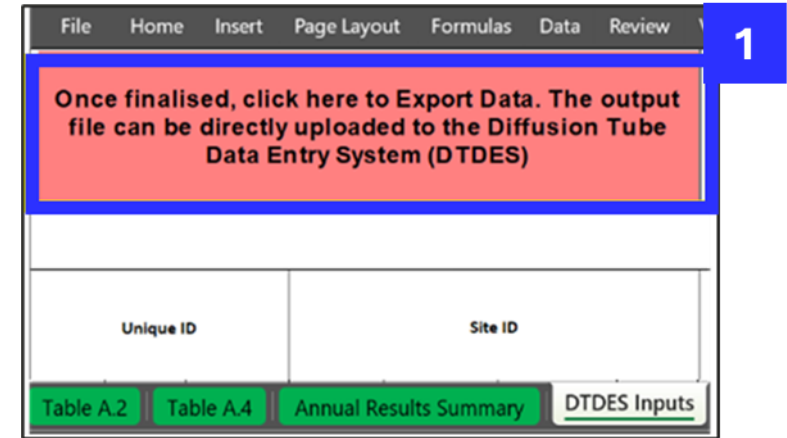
File Home Insert Page Layout Formulas Data Review V

1

Once finalised, click here to Export Data. The output file can be directly uploaded to the Diffusion Tube Data Entry System (DTDES)

| Unique ID | Site ID |
|---|---|

Table A.2 | Table A.4 | Annual Results Summary | DTDES Inputs